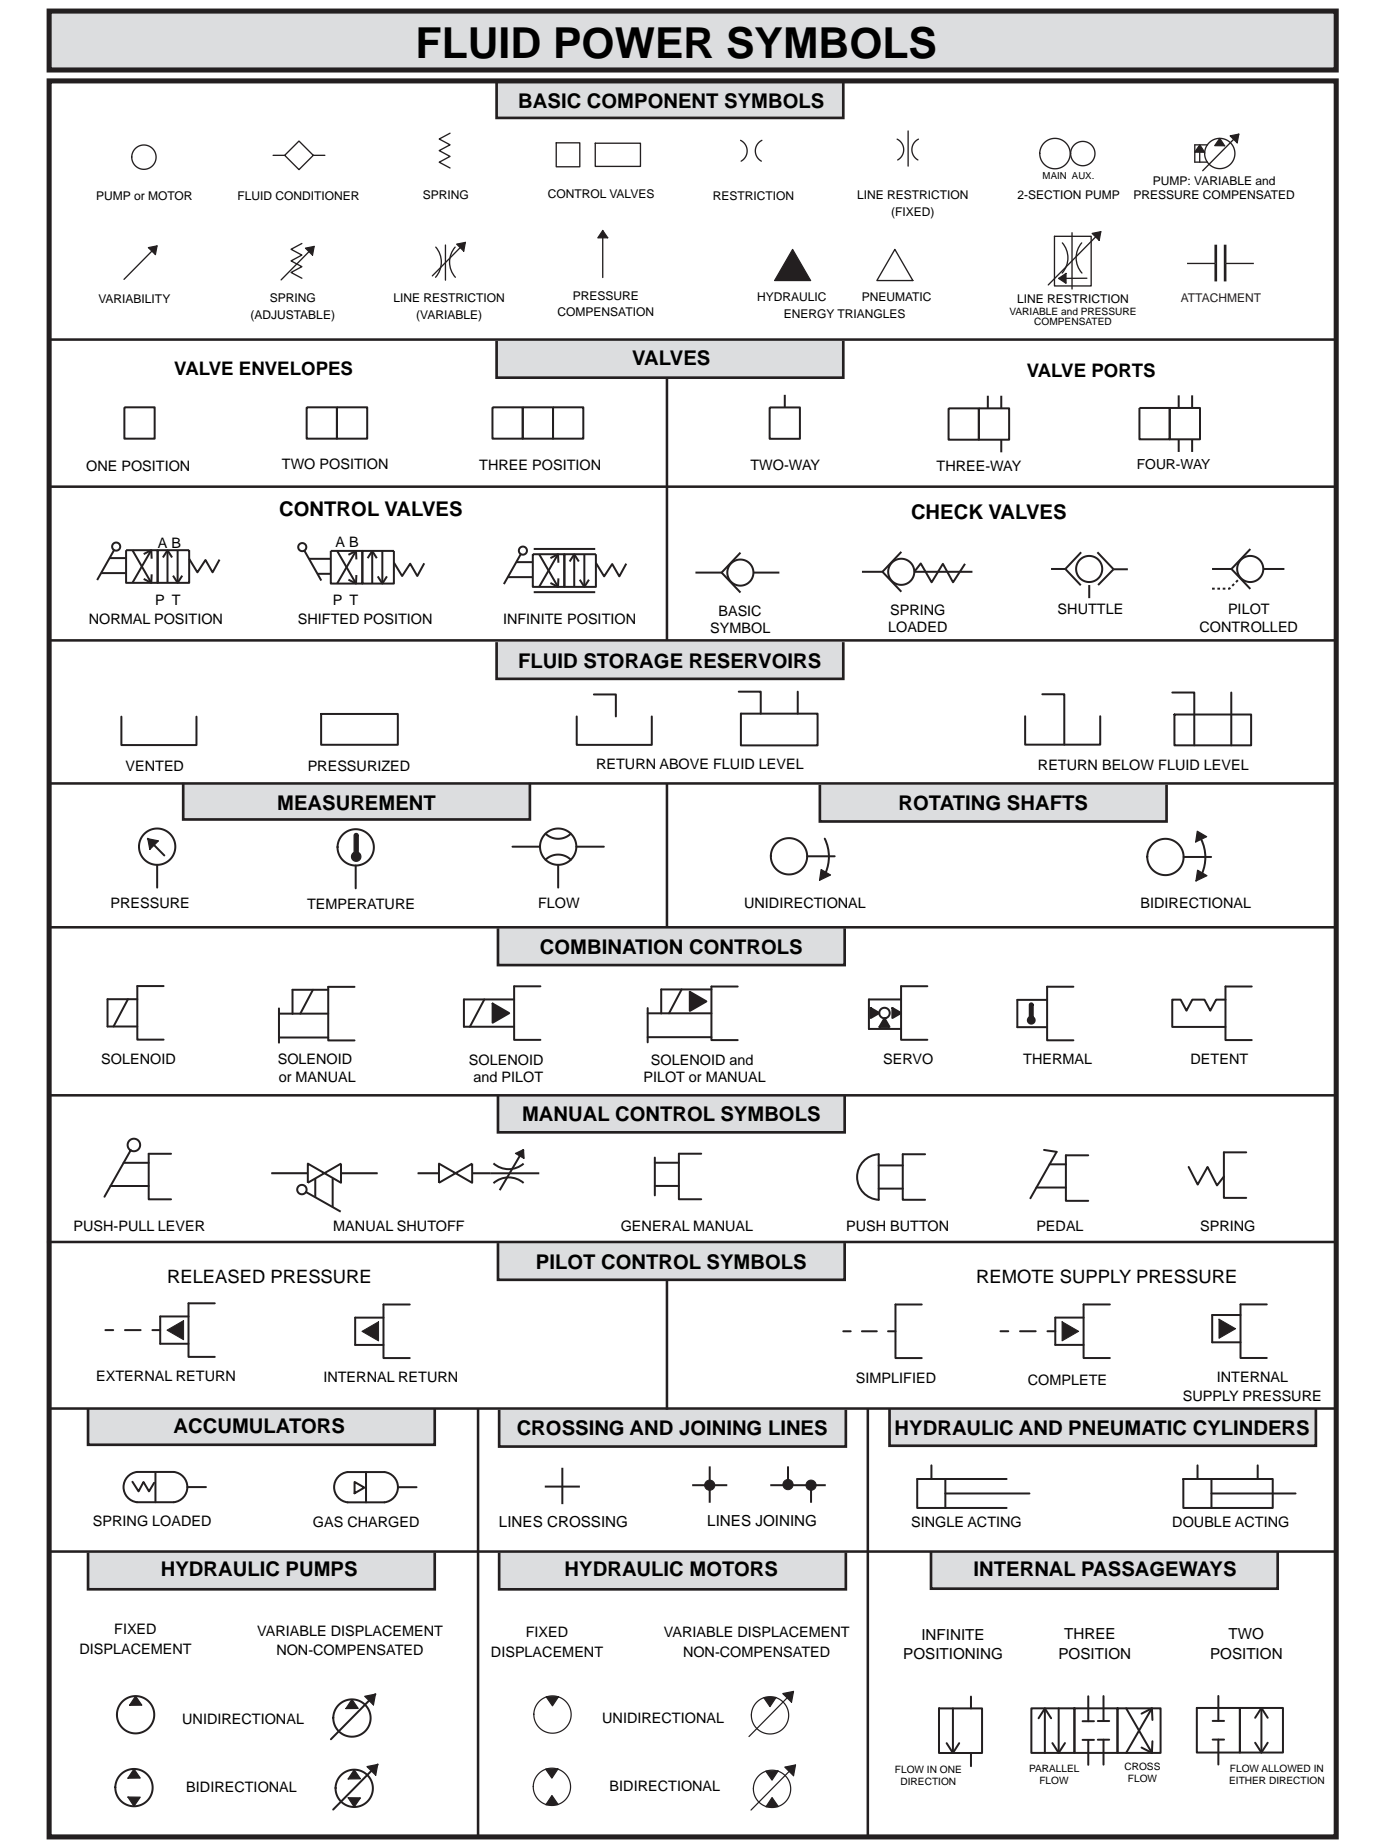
FLUID POWER SYMBOLS

BASIC COMPONENT SYMBOLS

PUMP or MOTOR
FLUID CONDITIONER
SPRING
CONTROL VALVES
RESTRICTION
LINE RESTRICTION (FIXED)
MAIN AUX.
2-SECTION PUMP
PUMP: VARIABLE and PRESSURE COMPENSATED

VARIABILITY
SPRING (ADJUSTABLE)
LINE RESTRICTION (VARIABLE)
PRESSURE COMPENSATION
HYDRAULIC
PNEUMATIC
ENERGY TRIANGLES
LINE RESTRICTION VARIABLE and PRESSURE COMPENSATED
ATTACHMENT

VALVES

VALVE ENVELOPES
ONE POSITION
TWO POSITION
THREE POSITION

VALVE PORTS
TWO-WAY
THREE-WAY
FOUR-WAY

CONTROL VALVES
A B
P T
NORMAL POSITION
A B
P T
SHIFTED POSITION
INFINITE POSITION

CHECK VALVES
BASIC SYMBOL
SPRING LOADED
SHUTTLE
PILOT CONTROLLED

FLUID STORAGE RESERVOIRS
VENTED
PRESSURIZED
RETURN ABOVE FLUID LEVEL
RETURN BELOW FLUID LEVEL

MEASUREMENT
PRESSURE
TEMPERATURE
FLOW

ROTATING SHAFTS
UNIDIRECTIONAL
BIDIRECTIONAL

COMBINATION CONTROLS
SOLENOID
SOLENOID or MANUAL
SOLENOID and PILOT
SOLENOID and PILOT or MANUAL
SERVO
THERMAL
DETENT

MANUAL CONTROL SYMBOLS
PUSH-PULL LEVER
MANUAL SHUTOFF
GENERAL MANUAL
PUSH BUTTON
PEDAL
SPRING

PILOT CONTROL SYMBOLS
RELEASED PRESSURE
EXTERNAL RETURN
INTERNAL RETURN
REMOTE SUPPLY PRESSURE
SIMPLIFIED
COMPLETE
INTERNAL SUPPLY PRESSURE

ACCUMULATORS
SPRING LOADED
GAS CHARGED

CROSSING AND JOINING LINES
LINES CROSSING
LINES JOINING

HYDRAULIC AND PNEUMATIC CYLINDERS
SINGLE ACTING
DOUBLE ACTING

HYDRAULIC PUMPS
FIXED DISPLACEMENT
VARIABLE DISPLACEMENT NON-COMPENSATED
UNIDIRECTIONAL
BIDIRECTIONAL

HYDRAULIC MOTORS
FIXED DISPLACEMENT
VARIABLE DISPLACEMENT NON-COMPENSATED
UNIDIRECTIONAL
BIDIRECTIONAL

INTERNAL PASSAGEWAYS
INFINITE POSITIONING
THREE POSITION
TWO POSITION
FLOW IN ONE DIRECTION
PARALLEL FLOW
CROSS FLOW
FLOW ALLOWED IN EITHER DIRECTION